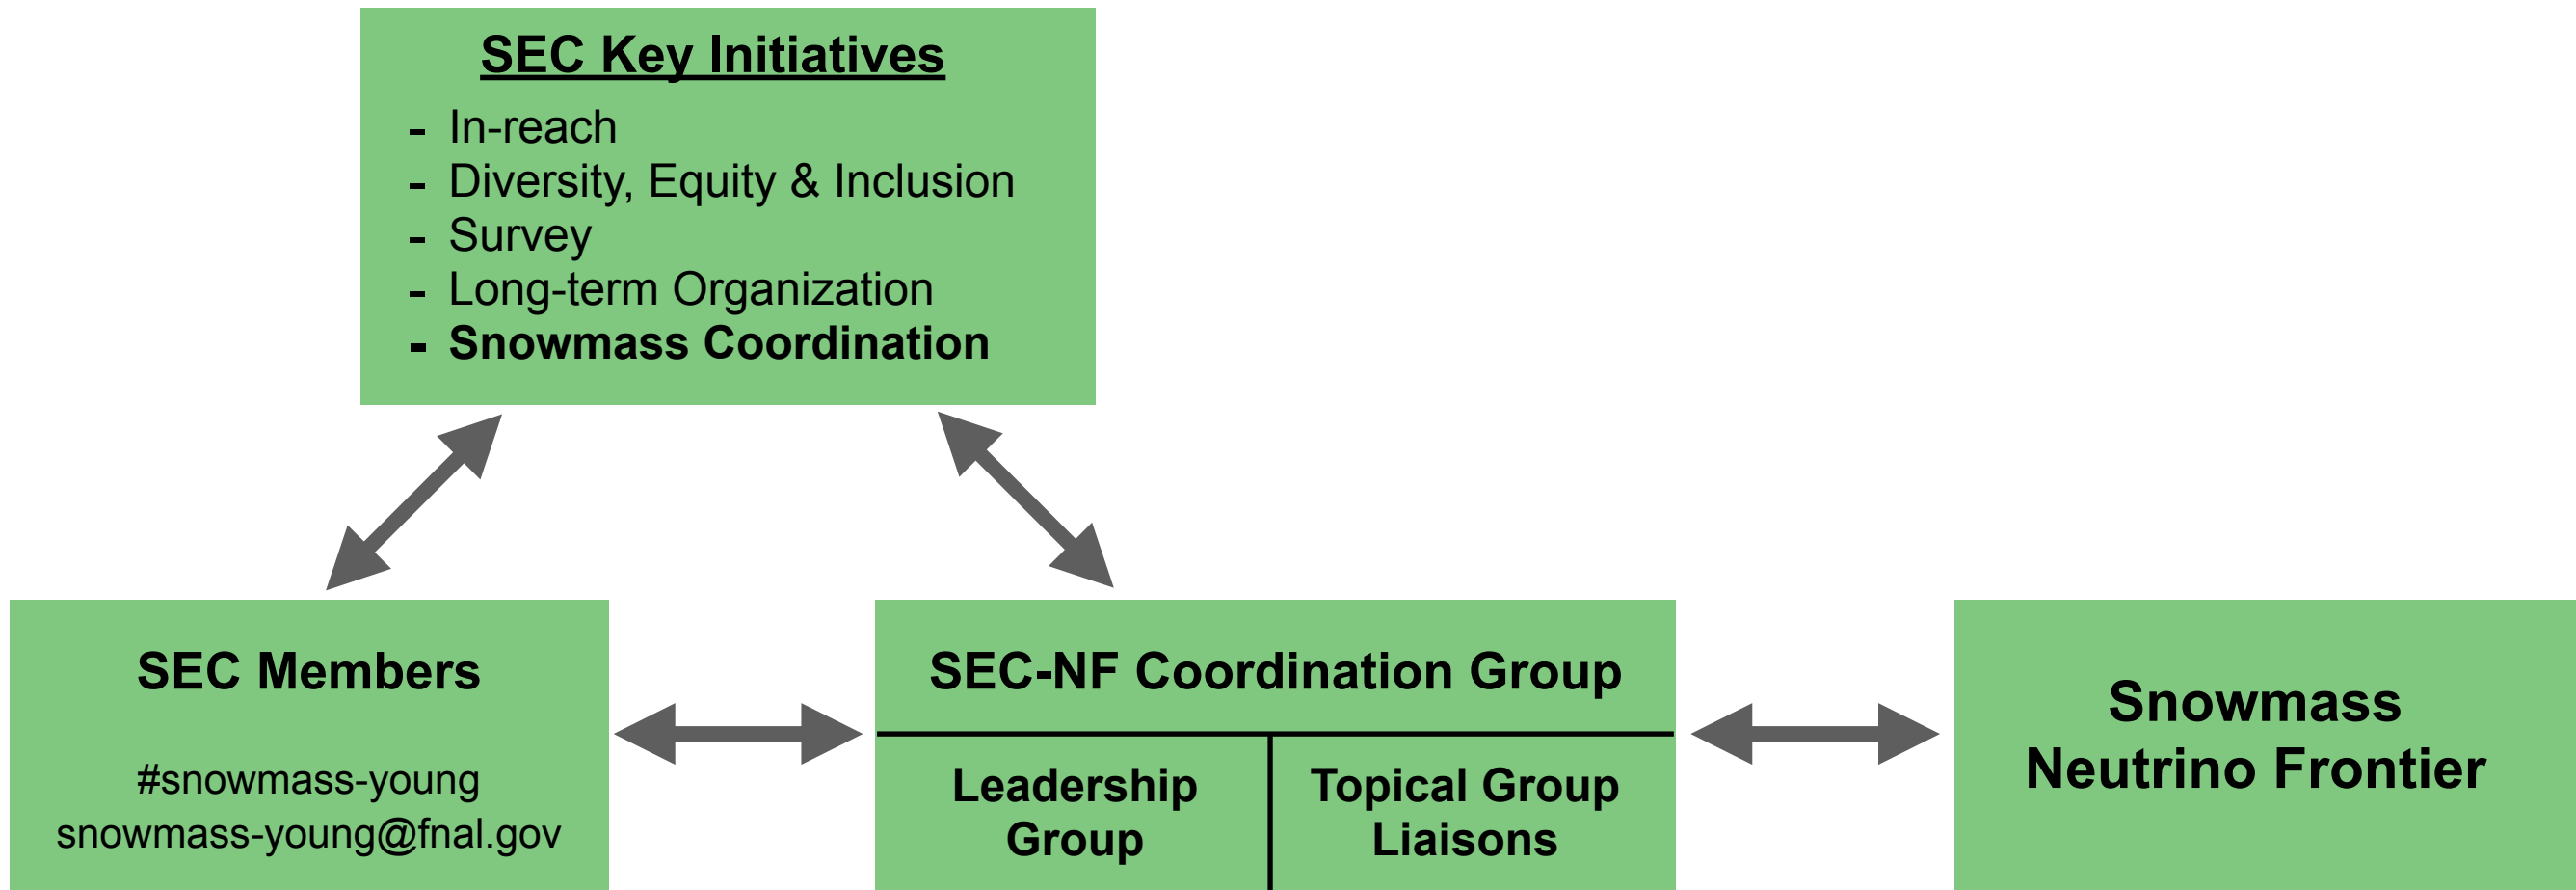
SEC Key Initiatives

- In-reach
- Diversity, Equity & Inclusion
- Survey
- Long-term Organization
- **Snowmass Coordination**

SEC Members

#snowmass-young
snowmass-young@fnal.gov

SEC-NF Coordination Group

| Leadership Group | Topical Group Liaisons |
|---|---|

Snowmass Neutrino Frontier